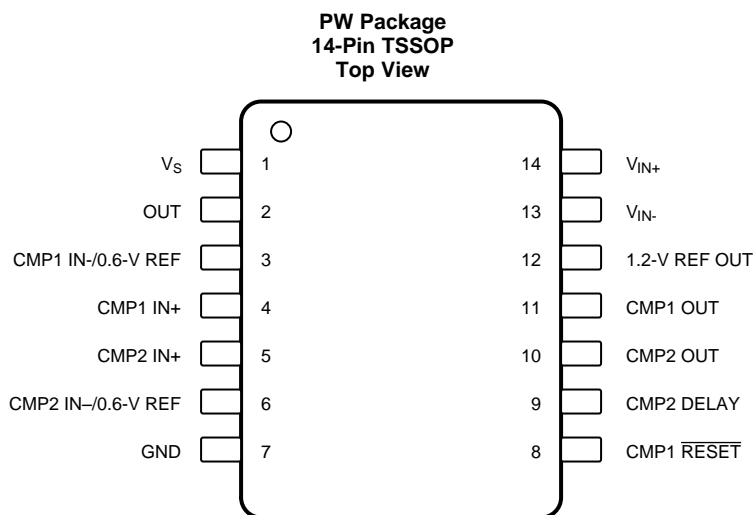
PW Package
14-Pin TSSOP
Top View

$V_S$ 1
OUT 2
CMP1 IN-/0.6-V REF 3
CMP1 IN+ 4
CMP2 IN+ 5
CMP2 IN–/0.6-V REF 6
GND 7

14 $V_{IN+}$
13 $V_{IN-}$
12 1.2-V REF OUT
11 CMP1 OUT
10 CMP2 OUT
9 CMP2 DELAY
8 CMP1 $\overline{RESET}$